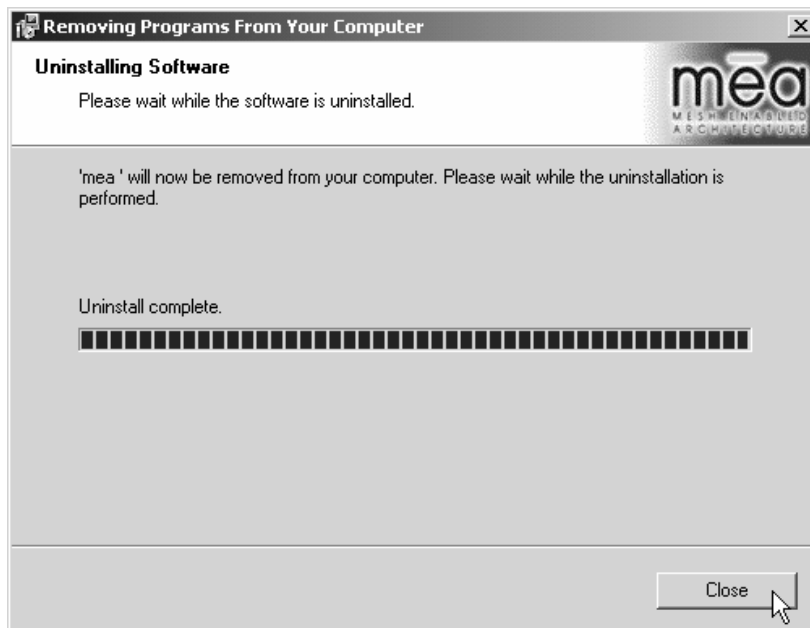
Removing Programs From Your Computer

×

Uninstalling Software

Please wait while the software is uninstalled.

mea
MESH ENABLED ARCHITECTURE

'mea ' will now be removed from your computer. Please wait while the uninstallation is performed.

Uninstall complete.

Close